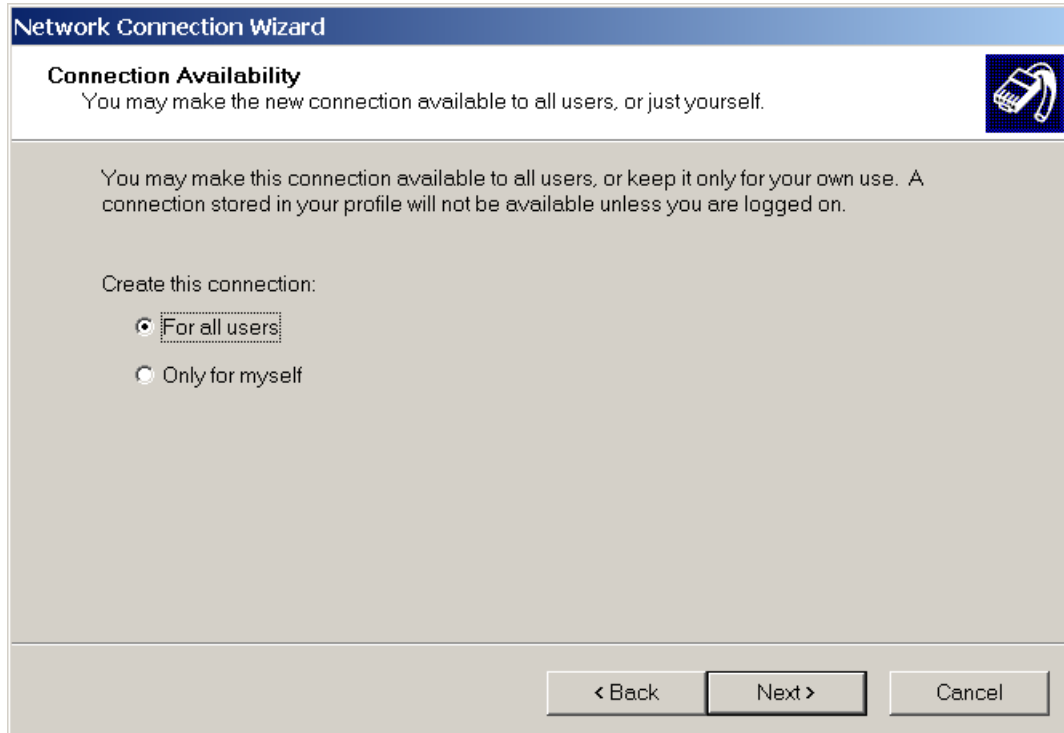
Network Connection Wizard

Connection Availability
You may make the new connection available to all users, or just yourself.

You may make this connection available to all users, or keep it only for your own use. A connection stored in your profile will not be available unless you are logged on.

Create this connection:

For all users

Only for myself

< Back

Next >

Cancel